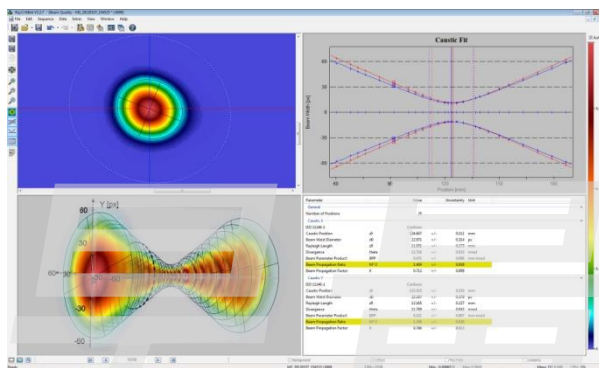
File Edit Sequence Data View Window Help

Caustic Fit

Beam Width [µm]

Position [mm]

60

30

-30

-60

Y [µm]

60

30

-30

-60

Parameter
General
Number of Positions
Caustic X
ISO 11146-1
Caustic Position
Beam Waist Diameter
Rayleigh Length
Divergence
Beam Parameter Product
Beam Propagation Ratio
Beam Propagation Factor
Caustic Y
ISO 11146-1
Caustic Position
Beam Waist Diameter
Rayleigh Length
Divergence
Beam Parameter Product
Beam Propagation Ratio
Beam Propagation Factor